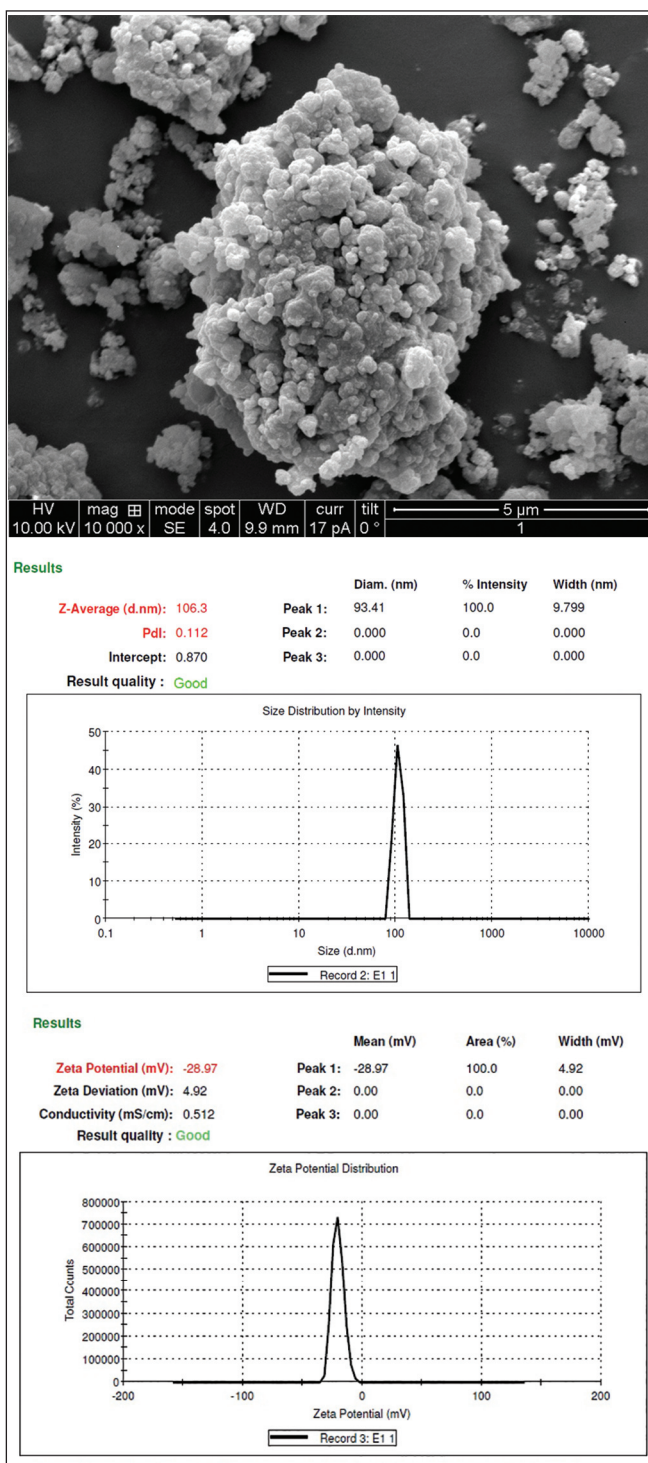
| HV | mag ⊞ | mode | spot | WD | curr | tilt | 5 µm |
|---|---|---|---|---|---|---|---|
| 10.00 kV | 10 000 x | SE | 4.0 | 9.9 mm | 17 pA | 0 ° | 1 |

Results

| | | | Diam. (nm) | % Intensity | Width (nm) |
|---|---|---|---|---|---|
| Z-Average (d.nm): | 106.3 | Peak 1: | 93.41 | 100.0 | 9.799 |
| PdI: | 0.112 | Peak 2: | 0.000 | 0.0 | 0.000 |
| Intercept: | 0.870 | Peak 3: | 0.000 | 0.0 | 0.000 |

Result quality : Good

Size Distribution by Intensity

50
40
30
20
10
0
Intensity (%)
0.1 1 10 100 1000 10000
Size (d.nm)
Record 2: E1 1

Results

| | | | Mean (mV) | Area (%) | Width (mV) |
|---|---|---|---|---|---|
| Zeta Potential (mV): | -28.97 | Peak 1: | -28.97 | 100.0 | 4.92 |
| Zeta Deviation (mV): | 4.92 | Peak 2: | 0.00 | 0.0 | 0.00 |
| Conductivity (mS/cm): | 0.512 | Peak 3: | 0.00 | 0.0 | 0.00 |

Result quality : Good

Zeta Potential Distribution

800000
700000
600000
500000
400000
300000
200000
100000
0
Total Counts
-200 -100 0 100 200
Zeta Potential (mV)
Record 3: E1 1